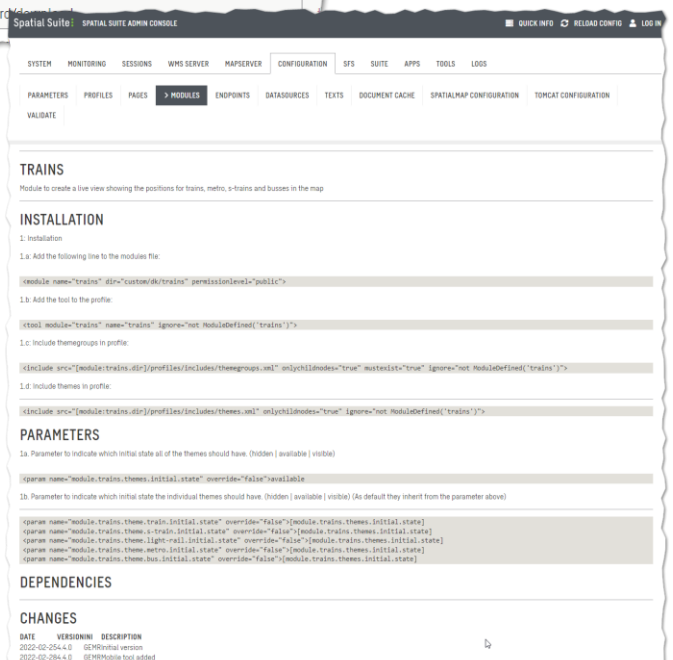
Spatial Suite SPATIAL SUITE ADMIN CONSOLE

QUICK INFO RELOAD CONFIG LOG IN

SYSTEM MONITORING SESSIONS WMS SERVER MAPSERVER CONFIGURATION SFS SUITE APPS TOOLS LOGS

PARAMETERS PROFILES PAGES > MODULES ENDPOINTS DATASOURCES TEXTS DOCUMENT CACHE SPATIALMAP CONFIGURATION TOMCAT CONFIGURATION VALIDATE

TRAINS

Module to create a live view showing the positions for trains, metro, s-trains and busses in the map

INSTALLATION

1: Installation

1.a: Add the following line to the modules file:

<module name="trains" dir="custom/dk/trains" permissionlevel="public">

1.b: Add the tool to the profile:

<tool module="trains" name="trains" ignore="not ModuleDefined('trains')">

1.c: Include themegroups in profile:

<include src="[module:trains.dir]/profiles/includes/themegroups.xml" onlychildnodes="true" mustexist="true" ignore="not ModuleDefined('trains')">

1.d: Include themes in profile:

<include src="[module:trains.dir]/profiles/includes/themes.xml" onlychildnodes="true" ignore="not ModuleDefined('trains')">

PARAMETERS

1a. Parameter to indicate which initial state all of the themes should have. (hidden | available | visible)

<param name="module.trains.themes.initial.state" override="false">available

1b. Parameter to indicate which initial state the individual themes should have. (hidden | available | visible) (As default they inherit from the parameter above)

<param name="module.trains.theme.train.initial.state" override="false">[module.trains.themes.initial.state]
<param name="module.trains.theme.s-train.initial.state" override="false">[module.trains.themes.initial.state]
<param name="module.trains.theme.light-rail.initial.state" override="false">[module.trains.themes.initial.state]
<param name="module.trains.theme.metro.initial.state" override="false">[module.trains.themes.initial.state]
<param name="module.trains.theme.bus.initial.state" override="false">[module.trains.themes.initial.state]

DEPENDENCIES

CHANGES

| DATE | VERSION | INI | DESCRIPTION |
|---|---|---|---|
| 2022-02-25 | 4.0 | GEMR | Initial version |
| 2022-02-28 | 4.4.0 | GEMR | Mobile tool added |